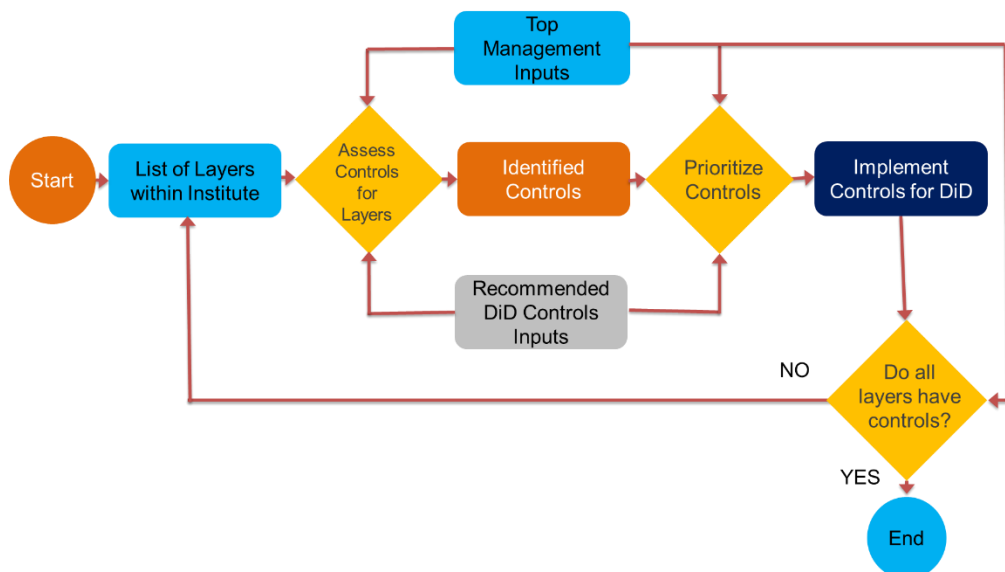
Top Management Inputs

Start

List of Layers within Institute

Assess Controls for Layers

Identified Controls

Prioritize Controls

Implement Controls for DiD

Recommended DiD Controls Inputs

NO

Do all layers have controls?

YES

End